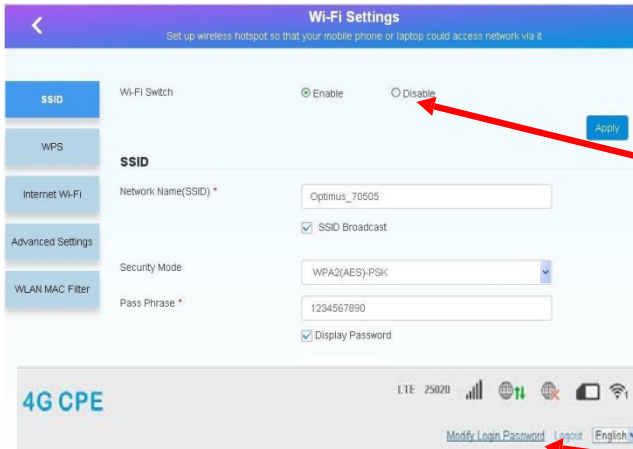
Wi-Fi Settings
Set up wireless hotspot so that your mobile phone or laptop could access network via it

SSID
WPS
Internet Wi-Fi
Advanced Settings
WLAN MAC Filter

Wi-Fi Switch
Enable
Disable
Apply

SSID
Network Name(SSID) *
Optimus_70505
SSID Broadcast
Security Mode
WPA2(AES)-PSK
Pass Phrase *
1234567890
Display Password

4G CPE
LTE 25020
Modify Login Password Logout English